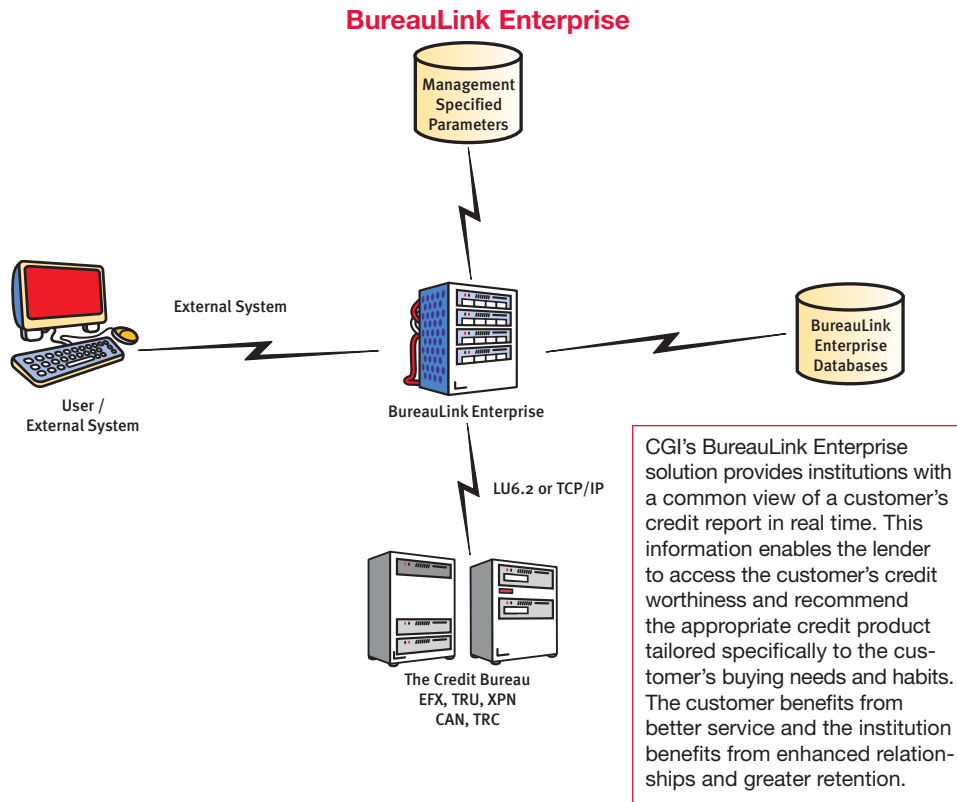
BureauLink Enterprise

Management Specified Parameters

External System

BureauLink Enterprise Databases

User / External System

BureauLink Enterprise

LU6.2 or TCP/IP

The Credit Bureau
EFX, TRU, XPN
CAN, TRC

CGI's BureauLink Enterprise solution provides institutions with a common view of a customer's credit report in real time. This information enables the lender to access the customer's credit worthiness and recommend the appropriate credit product tailored specifically to the customer's buying needs and habits. The customer benefits from better service and the institution benefits from enhanced relationships and greater retention.